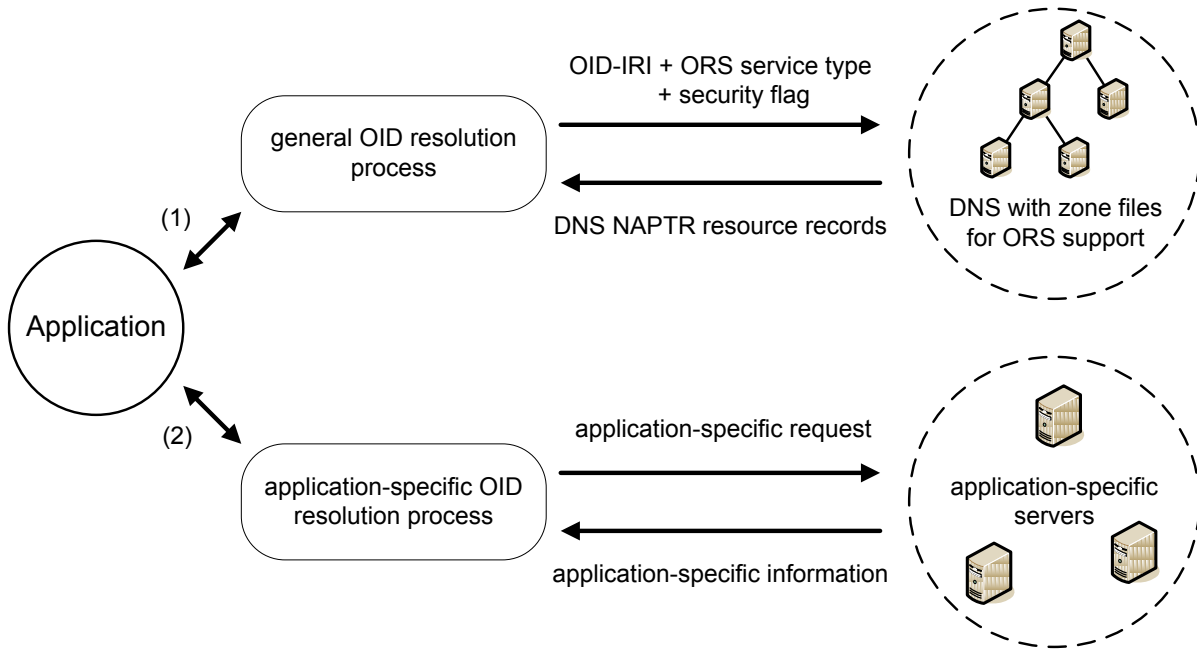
Application

(1)

general OID resolution process

OID-IRI + ORS service type + security flag

DNS NAPTR resource records

DNS with zone files for ORS support

(2)

application-specific OID resolution process

application-specific request

application-specific information

application-specific servers